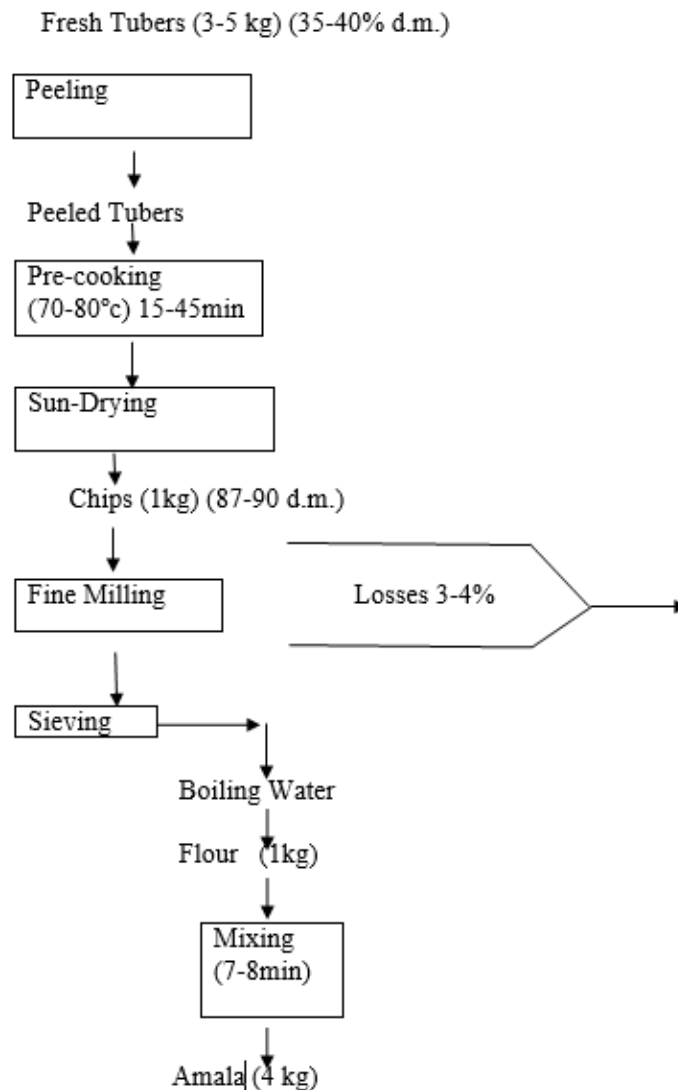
Fresh Tubers (3-5 kg) (35-40% d.m.)

Peeling

Peeled Tubers

Pre-cooking (70-80°c) 15-45min

Sun-Drying

Chips (1kg) (87-90 d.m.)

Fine Milling

Losses 3-4%

Sieving

Boiling Water

Flour (1kg)

Mixing (7-8min)

Amala (4 kg)